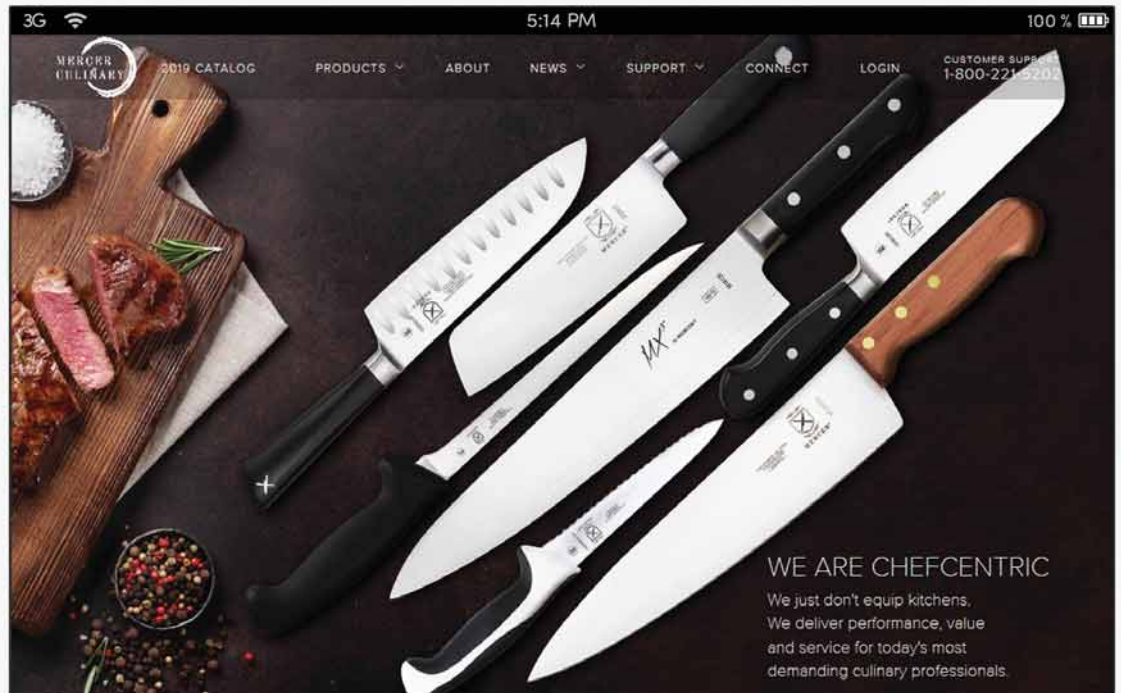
3G 5:14 PM 100 %

MERCER CULINARY 2019 CATALOG PRODUCTS ABOUT NEWS SUPPORT CONNECT LOGIN CUSTOMER SUPPORT 1-800-221-5202

MX

WE ARE CHEFCENTRIC

We just don't equip kitchens. We deliver performance, value and service for today's most demanding culinary professionals.